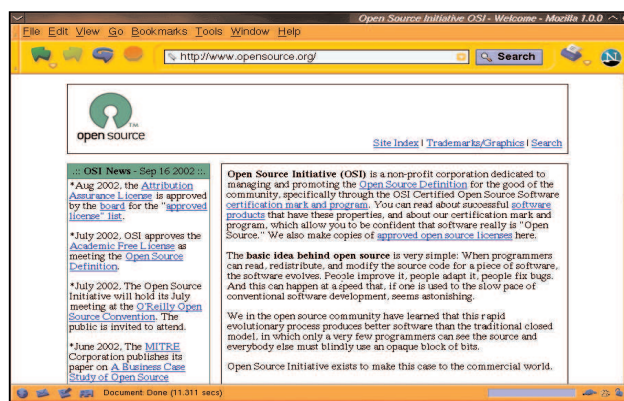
Open Source Initiative OSI - Welcome - Mozilla 1.0.0

File Edit View Go Bookmarks Tools Window Help

http://www.opensource.org/

Search

open source

Site Index | Trademarks/Graphics | Search

:: OSI News - Sep 16 2002 ::

*Aug 2002, the Attribution Assurance License is approved by the board for the "approved license" list.

*July 2002, OSI approves the Academic Free License as meeting the Open Source Definition.

*July 2002, The Open Source Initiative will hold its July meeting at the O'Reilly Open Source Convention. The public is invited to attend.

*June 2002, The MITRE Corporation publishes its paper on A Business Case Study of Open Source

Open Source Initiative (OSI) is a non-profit corporation dedicated to managing and promoting the Open Source Definition for the good of the community, specifically through the OSI Certified Open Source Software certification mark and program. You can read about successful software products that have these properties, and about our certification mark and program, which allow you to be confident that software really is "Open Source." We also make copies of approved open source licenses here.

The basic idea behind open source is very simple: When programmers can read, redistribute, and modify the source code for a piece of software, the software evolves. People improve it, people adapt it, people fix bugs. And this can happen at a speed that, if one is used to the slow pace of conventional software development, seems astonishing.

We in the open source community have learned that this rapid evolutionary process produces better software than the traditional closed model, in which only a very few programmers can see the source and everybody else must blindly use an opaque block of bits.

Open Source Initiative exists to make this case to the commercial world.

Document: Done (11.311 secs)